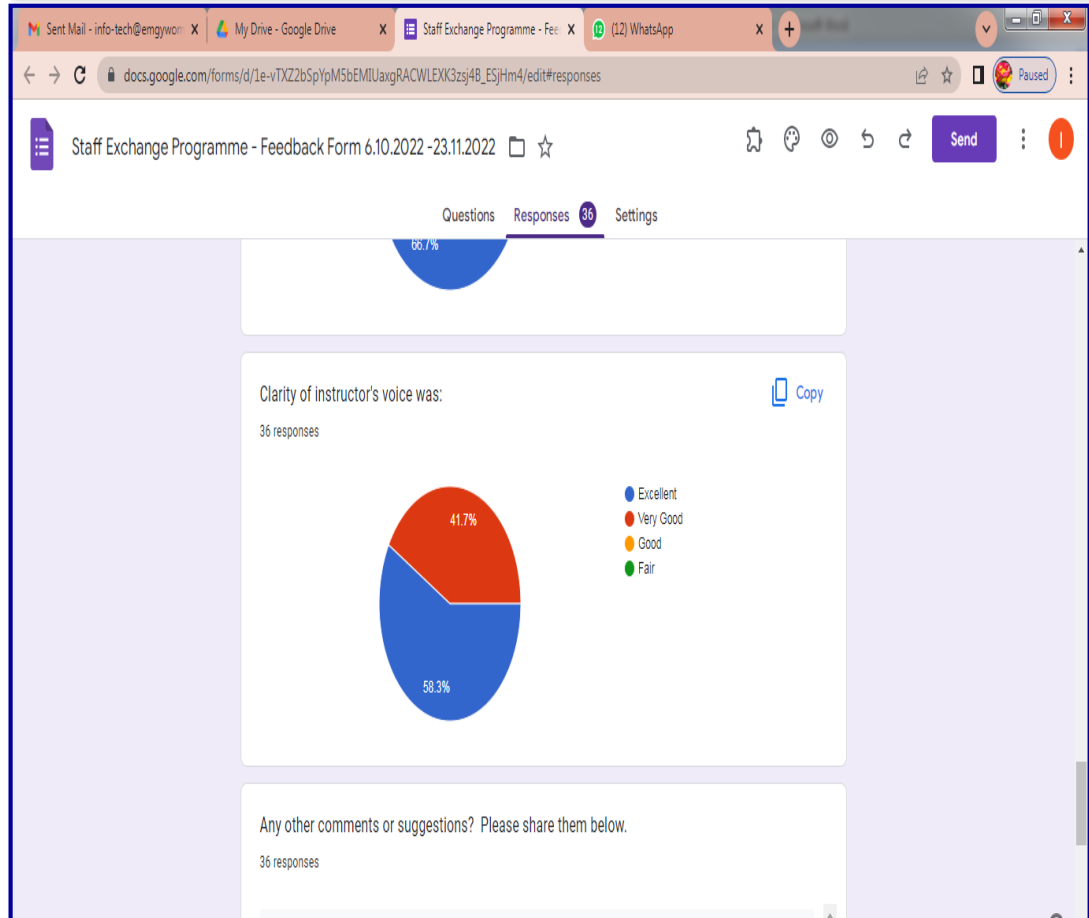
Sent Mail - info-tech@emgywom X
My Drive - Google Drive X
Staff Exchange Programme - Fee X
(12) WhatsApp X
+

docs.google.com/forms/d/1e-vTXZ2bSpYpM5bEMIUaxgRACWLEXK3zsj4B_ESjHm4/edit#responses

Paused

Staff Exchange Programme - Feedback Form 6.10.2022 -23.11.2022

Send

I

Questions Responses 36 Settings

66.7%

Clarity of instructor's voice was:

Copy

36 responses

41.7%

58.3%

Excellent
Very Good
Good
Fair

Any other comments or suggestions? Please share them below.

36 responses